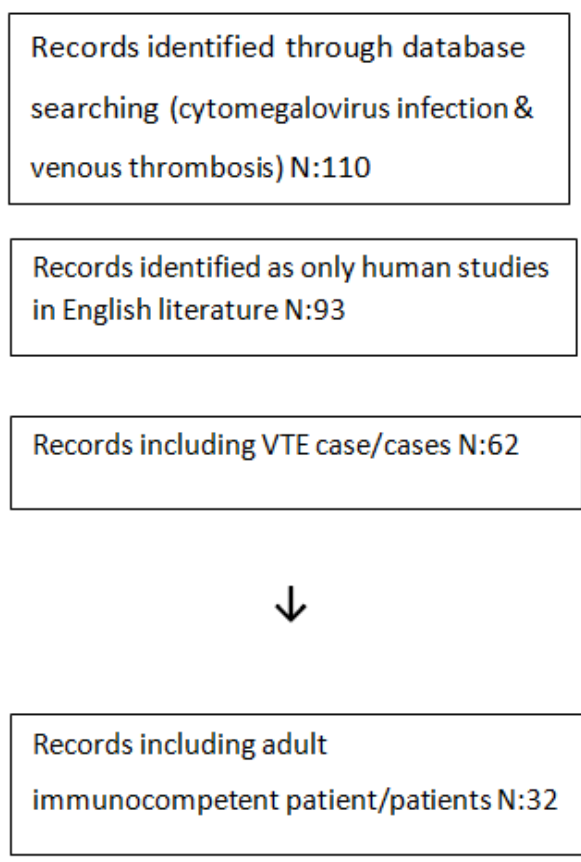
Records identified through database searching (cytomegalovirus infection & venous thrombosis) N:110

Records identified as only human studies in English literature N:93

Records including VTE case/cases N:62

↓

Records including adult immunocompetent patient/patients N:32